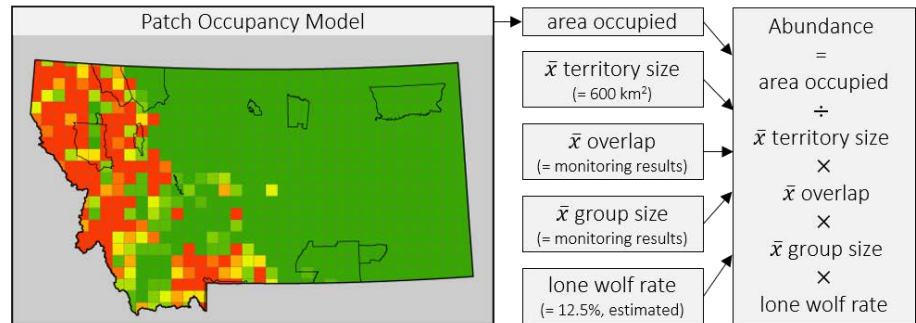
Patch Occupancy Model

area occupied

$\bar{x}$ territory size
(= 600 km$^2$)

$\bar{x}$ overlap
(= monitoring results)

$\bar{x}$ group size
(= monitoring results)

lone wolf rate
(= 12.5%, estimated)

Abundance
=
area occupied
÷
$\bar{x}$ territory size
×
$\bar{x}$ overlap
×
$\bar{x}$ group size
×
lone wolf rate